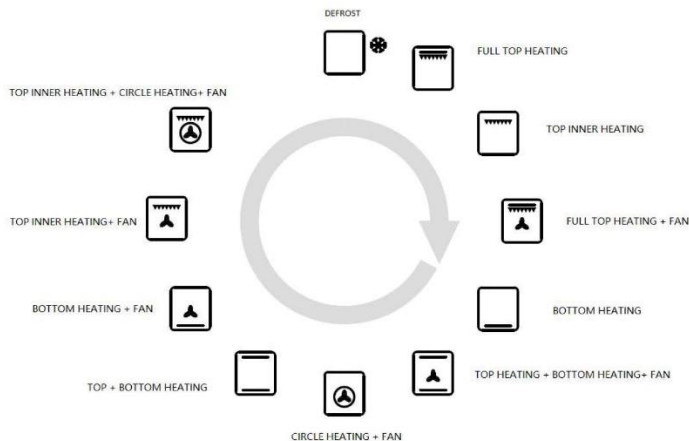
DEFROST

FULL TOP HEATING

TOP INNER HEATING

FULL TOP HEATING + FAN

BOTTOM HEATING

TOP HEATING + BOTTOM HEATING+ FAN

CIRCLE HEATING + FAN

TOP + BOTTOM HEATING

BOTTOM HEATING + FAN

TOP INNER HEATING+ FAN

TOP INNER HEATING + CIRCLE HEATING+ FAN